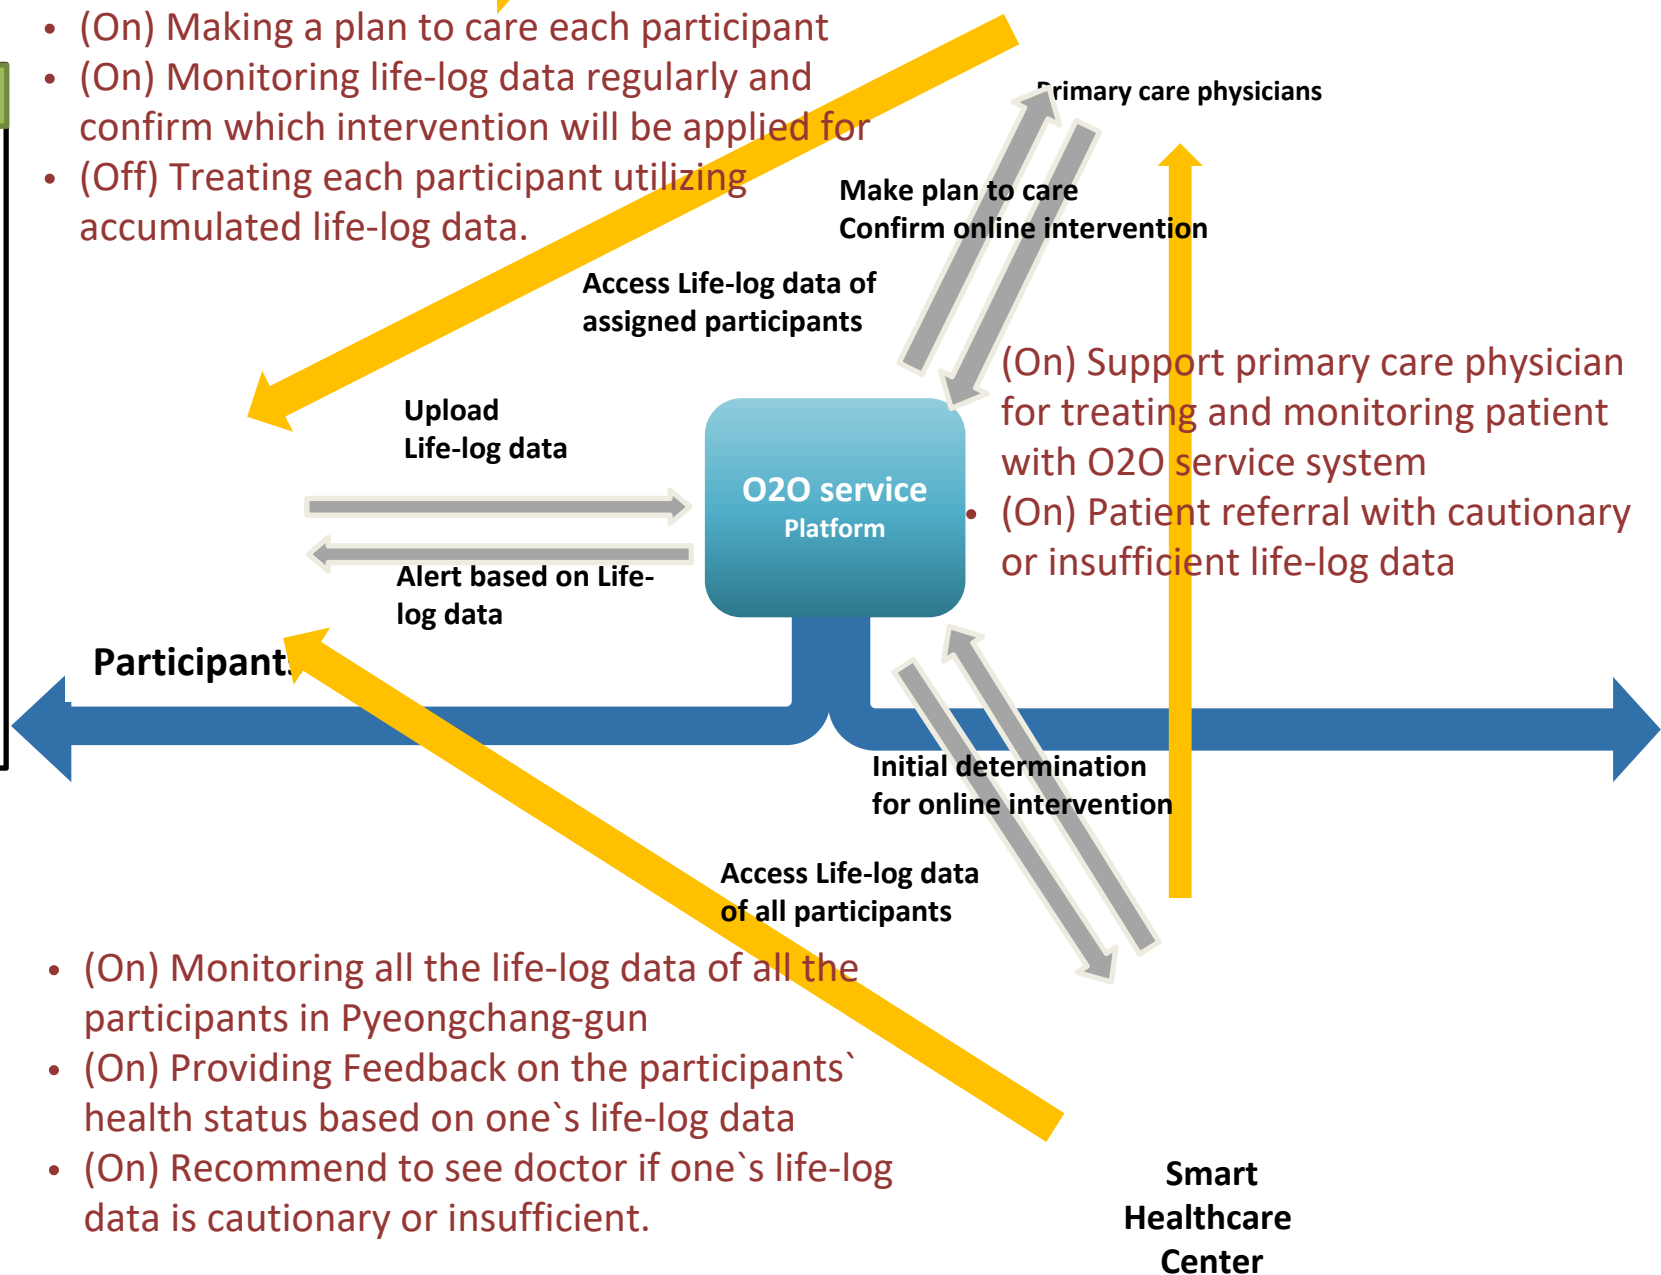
• (On) Making a plan to care each participant
• (On) Monitoring life-log data regularly and confirm which intervention will be applied for
• (Off) Treating each participant utilizing accumulated life-log data.

Primary care physicians

Make plan to care
Confirm online intervention

Access Life-log data of assigned participants

• (On) Support primary care physician for treating and monitoring patient with O2O service system
• (On) Patient referral with cautionary or insufficient life-log data

Upload
Life-log data

O2O service
Platform

Alert based on Life-log data

Participants

Initial determination for online intervention

Access Life-log data of all participants

• (On) Monitoring all the life-log data of all the participants in Pyeongchang-gun
• (On) Providing Feedback on the participants` health status based on one`s life-log data
• (On) Recommend to see doctor if one`s life-log data is cautionary or insufficient.

Smart Healthcare Center